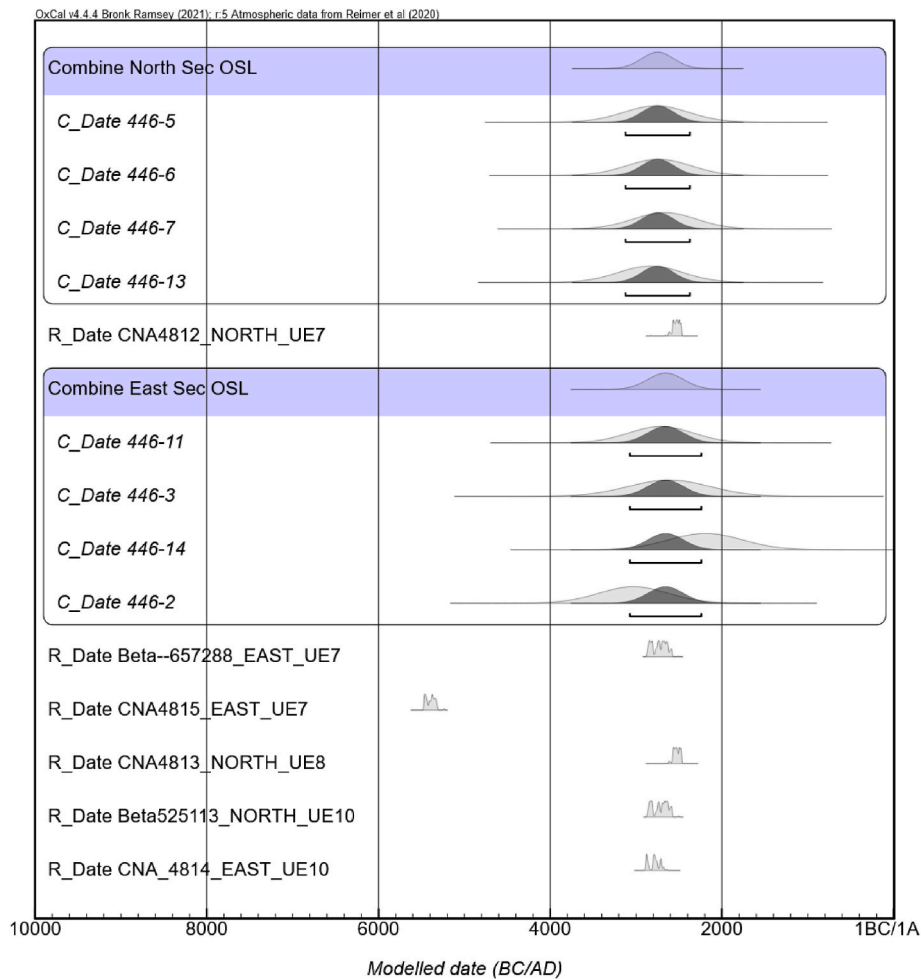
OxCal v4.4.4 Bronk Ramsey (2021); r:5 Atmospheric data from Reimer et al (2020)

Combine North Sec OSL

C_Date 446-5

C_Date 446-6

C_Date 446-7

C_Date 446-13

R_Date CNA4812_NORTH_UE7

Combine East Sec OSL

C_Date 446-11

C_Date 446-3

C_Date 446-14

C_Date 446-2

R_Date Beta--657288_EAST_UE7

R_Date CNA4815_EAST_UE7

R_Date CNA4813_NORTH_UE8

R_Date Beta525113_NORTH_UE10

R_Date CNA_4814_EAST_UE10

10000 8000 6000 4000 2000 1BC/1A

Modelled date (BC/AD)